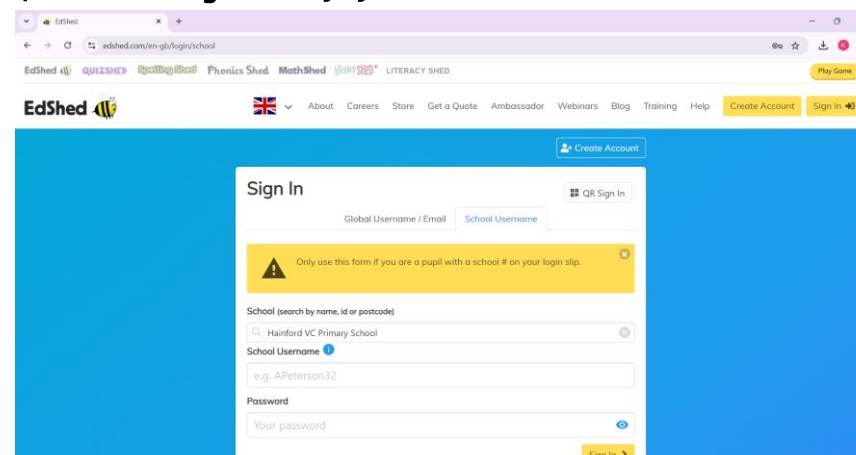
EdShed

edshed.com/en-gb/login/school

EdShed QUIZSHED Spelling Shed Phonics Shed MathShed LITERACY SHED

Play Game

EdShed

About Careers Store Get a Quote Ambassador Webinars Blog Training Help Create Account Sign In

Create Account

Sign In

QR Sign In

Global Username / Email School Username

Only use this form if you are a pupil with a school # on your login slip.

School (search by name, id or postcode)

Hainford VC Primary School

School Username

e.g. APeterson32

Password

Your password

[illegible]